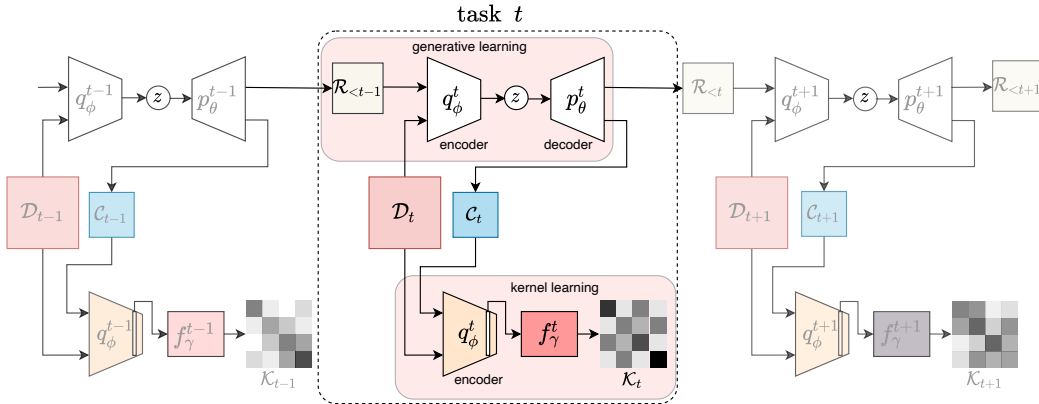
task $t$

generative learning

$q_\phi^{t-1}$ $z$ $p_\theta^{t-1}$

$\mathcal{R}_{<t-1}$ $q_\phi^t$ $z$ $p_\theta^t$

encoder decoder

$\mathcal{R}_{<t}$ $q_\phi^{t+1}$ $z$ $p_\theta^{t+1}$ $\mathcal{R}_{<t+1}$

$\mathcal{D}_{t-1}$ $\mathcal{C}_{t-1}$

$\mathcal{D}_t$ $\mathcal{C}_t$

$\mathcal{D}_{t+1}$ $\mathcal{C}_{t+1}$

kernel learning

$q_\phi^{t-1}$ $f_\gamma^{t-1}$ $\mathcal{K}_{t-1}$

$q_\phi^t$ $f_\gamma^t$

encoder $\mathcal{K}_t$

$q_\phi^{t+1}$ $f_\gamma^{t+1}$ $\mathcal{K}_{t+1}$